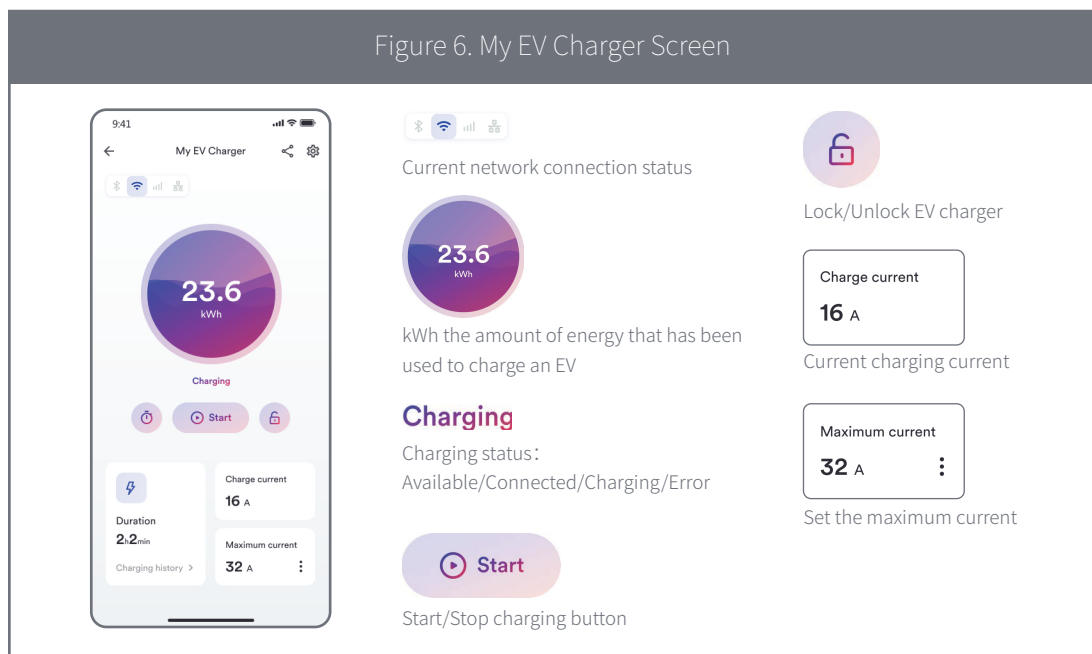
Figure 6. My EV Charger Screen

9:41

My EV Charger

23.6
kWh

Charging

Start

Duration
2h2min

Charging history >

Charge current
16 A

Maximum current
32 A

Current network connection status

23.6
kWh

kWh the amount of energy that has been used to charge an EV

Charging

Charging status：
Available/Connected/Charging/Error

Start

Start/Stop charging button

Lock/Unlock EV charger

Charge current
16 A

Current charging current

Maximum current
32 A

Set the maximum current